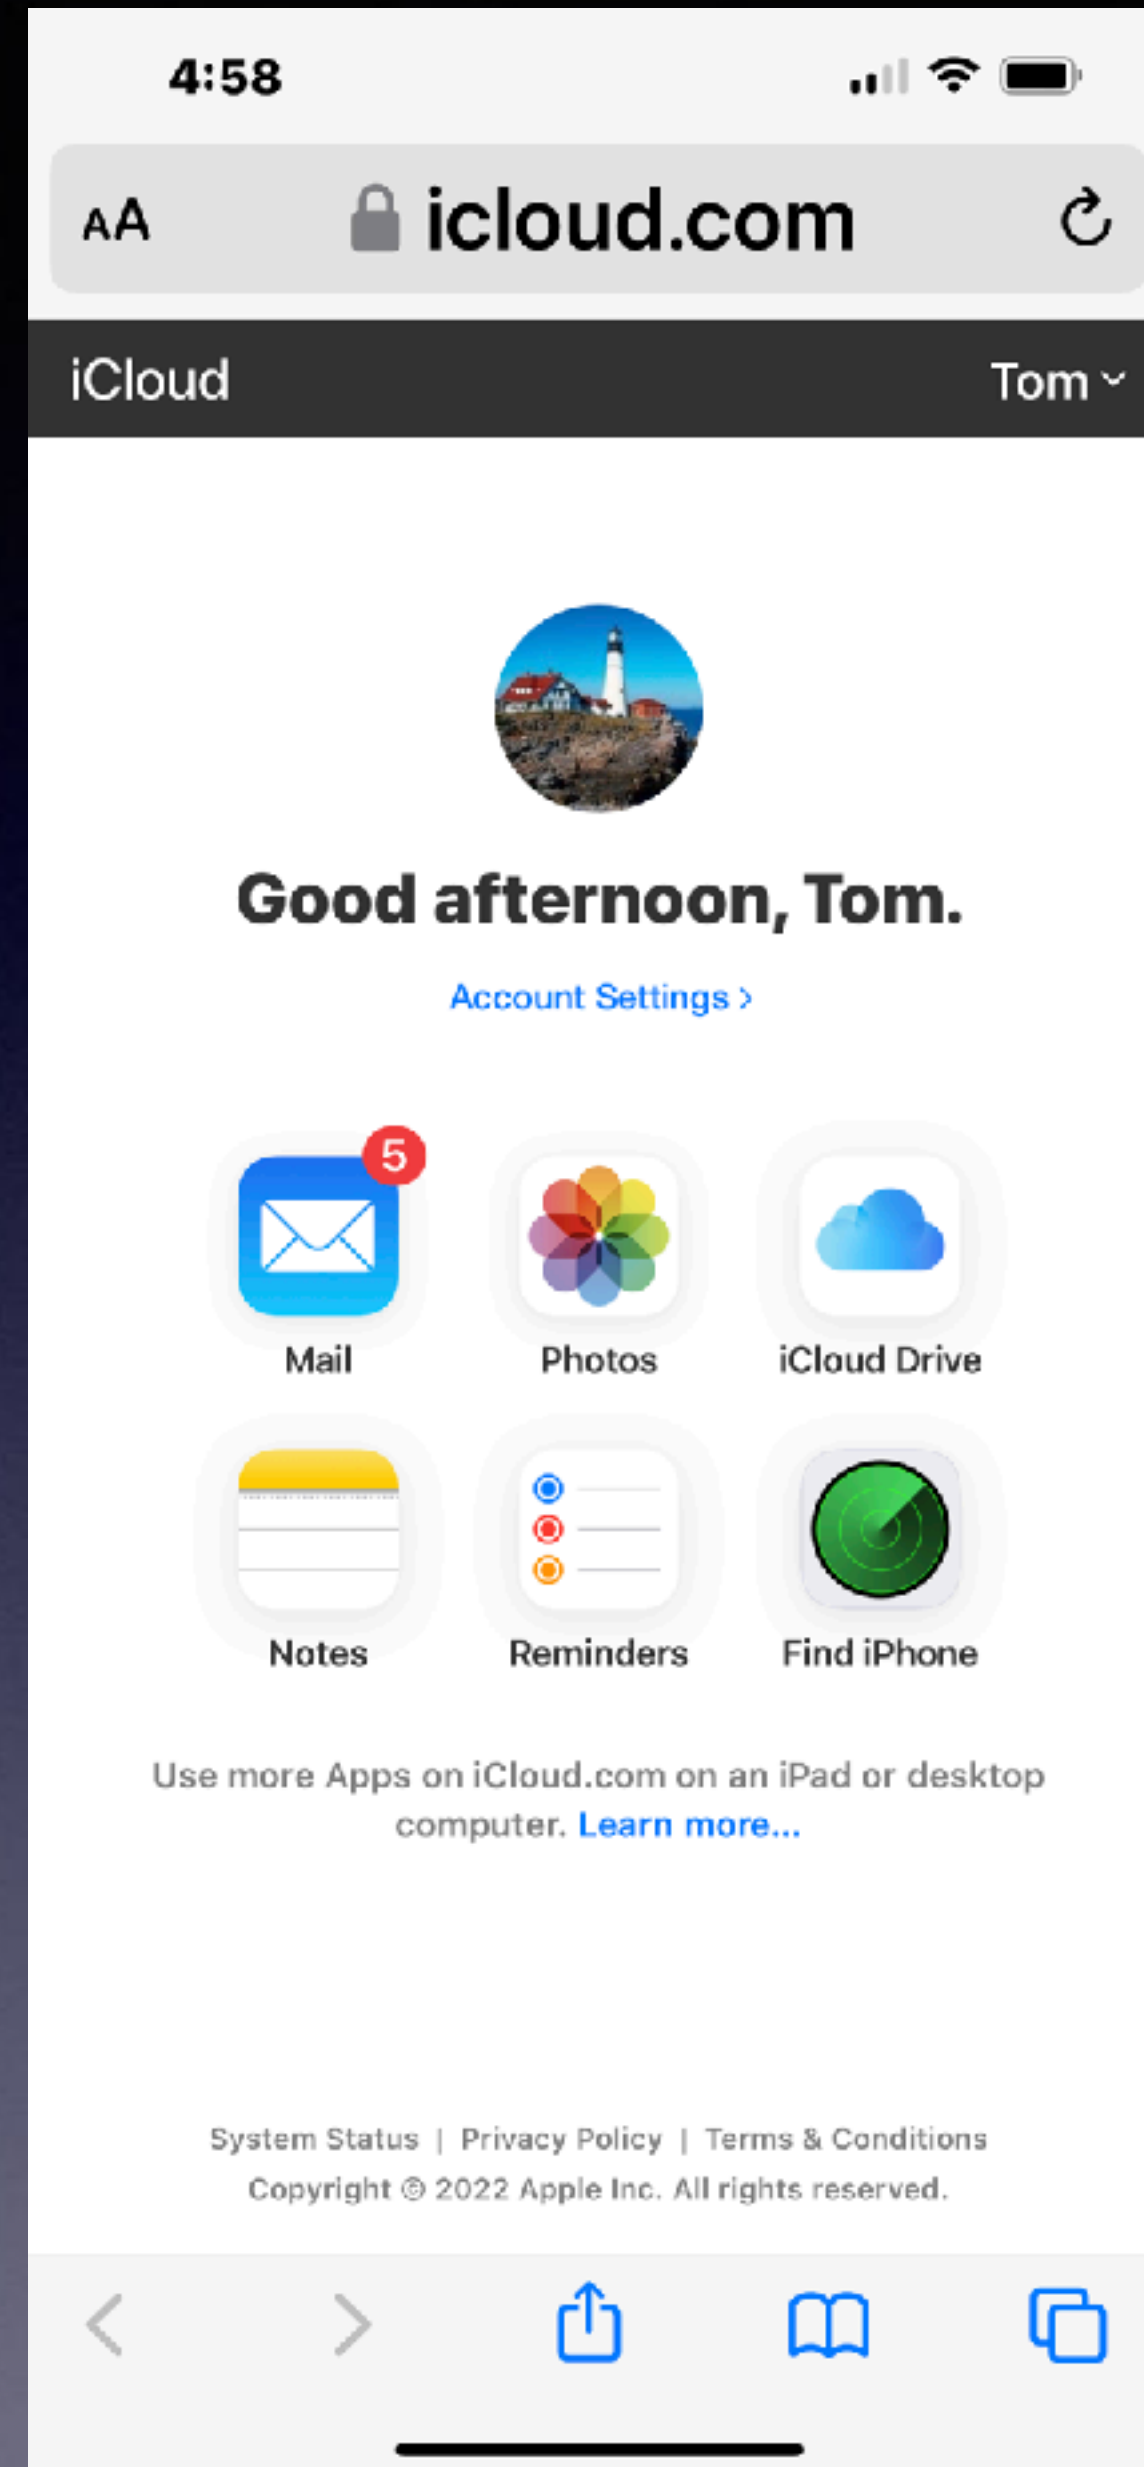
4:58

AA icloud.com

iCloud

Tom

Good afternoon, Tom.

Account Settings >

5

Mail

Photos

iCloud Drive

Notes

Reminders

Find iPhone

Use more Apps on iCloud.com on an iPad or desktop computer. Learn more...

System Status | Privacy Policy | Terms & Conditions

Copyright © 2022 Apple Inc. All rights reserved.